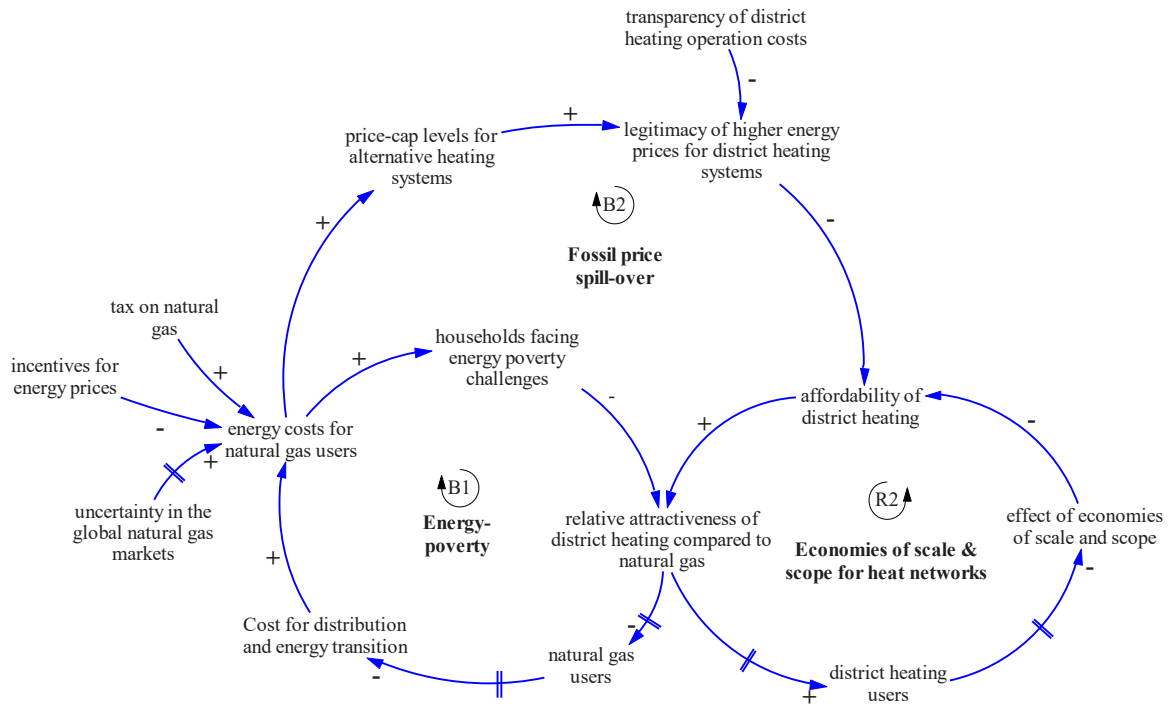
transparency of district heating operation costs

-

price-cap levels for alternative heating systems

+

legitimacy of higher energy prices for district heating systems

B2

Fossil price spill-over

-

+

tax on natural gas

incentives for energy prices

+

-

energy costs for natural gas users

+

+

households facing energy poverty challenges

-

affordability of district heating

+

-

uncertainty in the global natural gas markets

B1

Energy-poverty

relative attractiveness of district heating compared to natural gas

R2

Economies of scale & scope for heat networks

effect of economies of scale and scope

-

+

Cost for distribution and energy transition

-

natural gas users

-

district heating users

+